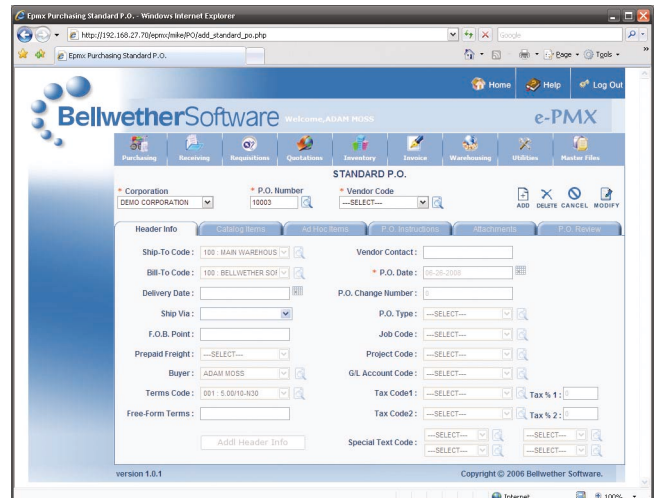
Epmx Purchasing Standard P.O. - Windows Internet Explorer

http://192.168.27.70/epmx/mike/PO/add_standard_po.php

Google

Epmx Purchasing Standard P.O.

Page ▾ Tools ▾

Home Help Log Out

BellwetherSoftware Welcome, ADAM MOSS

e-PMX

Purchasing Receiving Requisitions Quotations Inventory Invoice Warehousing Utilities Master Files

STANDARD P.O.

* Corporation DEMO CORPORATION

* P.O. Number 10003

* Vendor Code ---SELECT---

ADD DELETE CANCEL MODIFY

Header Info | Catalog Items | Ad Hoc Items | P.O. Instructions | Attachments | P.O. Review

Ship-To Code : 100 : MAIN WAREHOUS

Vendor Contact :

Bill-To Code : 100 : BELLWETHER SOF

* P.O. Date : 06-26-2008

Delivery Date :

P.O. Change Number : 0

Ship Via :

P.O. Type : ---SELECT---

F.O.B. Point :

Job Code : ---SELECT---

Prepaid Freight : ---SELECT---

Project Code : ---SELECT---

Buyer : ADAM MOSS

G/L Account Code : ---SELECT---

Terms Code : 001 : 5.00/10-N30

Tax Code1 : ---SELECT---

Tax % 1 : 0

Free-Form Terms :

Tax Code2 : ---SELECT---

Tax % 2 : 0

Addl Header Info

Special Text Code : ---SELECT--- ---SELECT--- ---SELECT--- ---SELECT---

version 1.0.1

Copyright © 2006 Bellwether Software.

Internet

100%